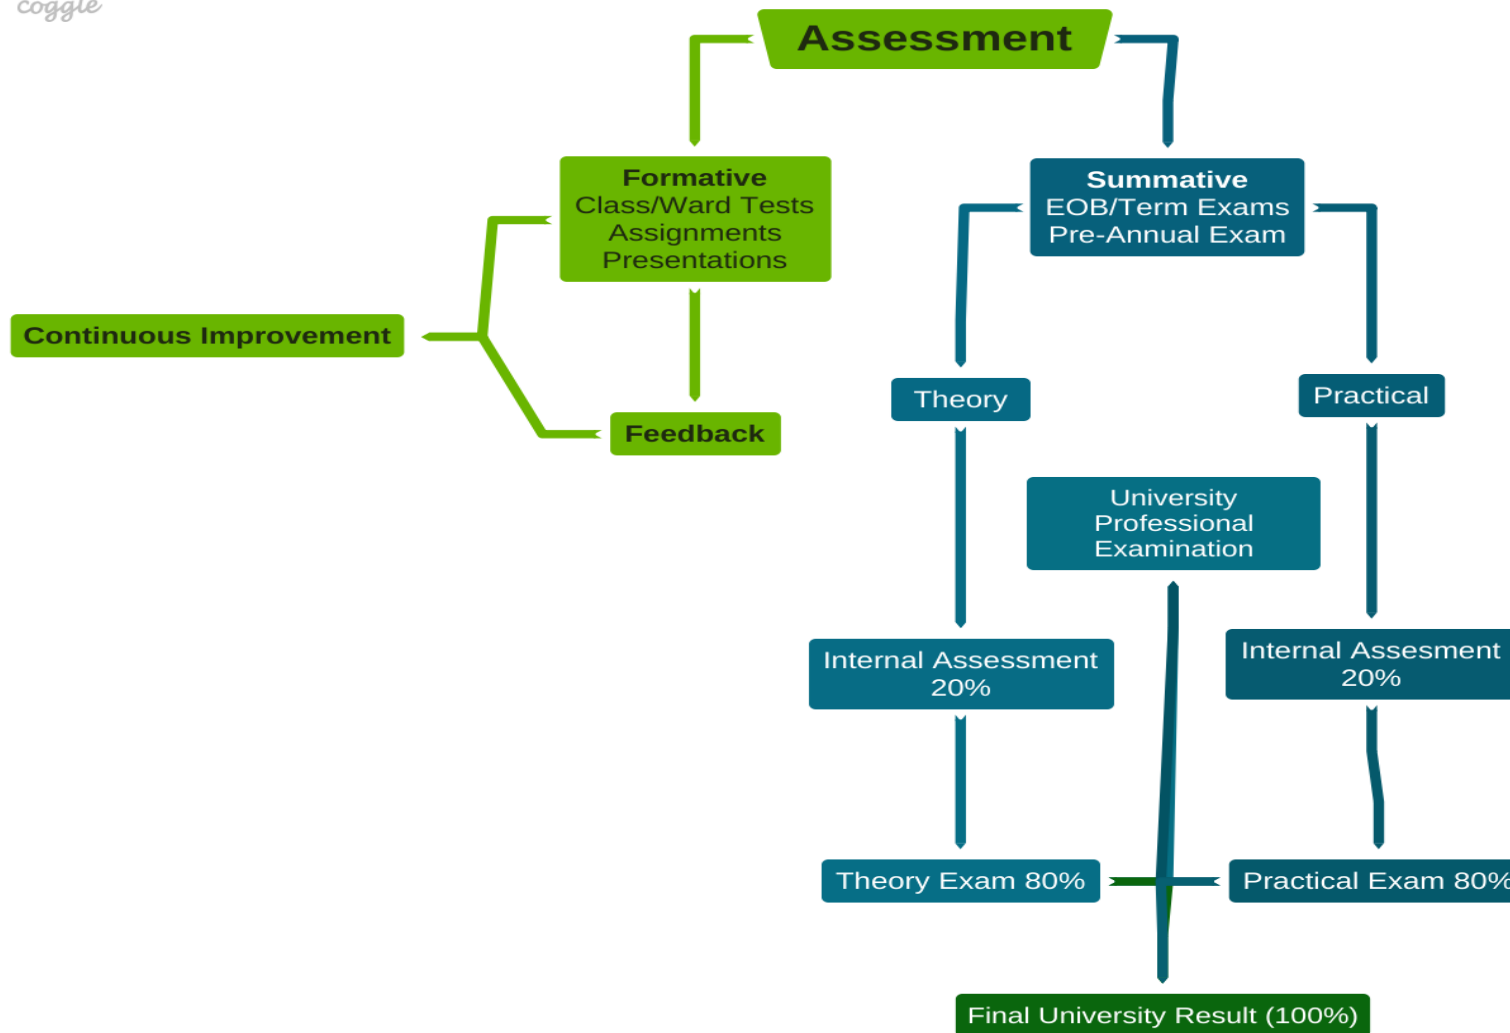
coggle

Assessment

Formative
Class/Ward Tests
Assignments
Presentations

Summative
EOB/Term Exams
Pre-Annual Exam

Continuous Improvement

Feedback

Theory

Practical

University Professional Examination

Internal Assessment 20%

Internal Assesment 20%

Theory Exam 80%

Practical Exam 80%

Final University Result (100%)